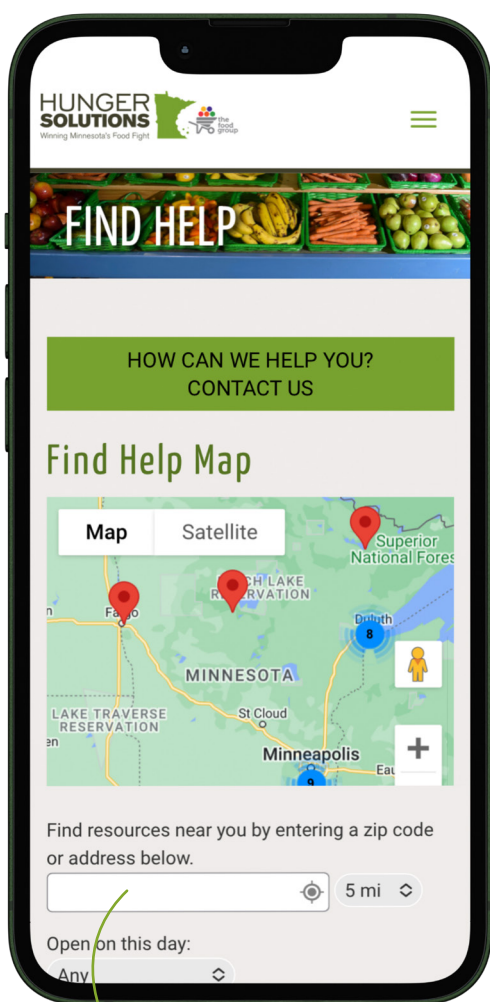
HUNGER SOLUTIONS
Winning Minnesota's Food Fight

the food group

FIND HELP

HOW CAN WE HELP YOU?
CONTACT US

Find Help Map

Map
Satellite

Superior National Fores
Fa
CH LAKE RESERVATION
Duluth
8
MINNESOTA
LAKE TRAVERSE RESERVATION
St Cloud
en
Minneapolis
Eau
9
+

Find resources near you by entering a zip code or address below.

5 mi

Open on this day:
Any